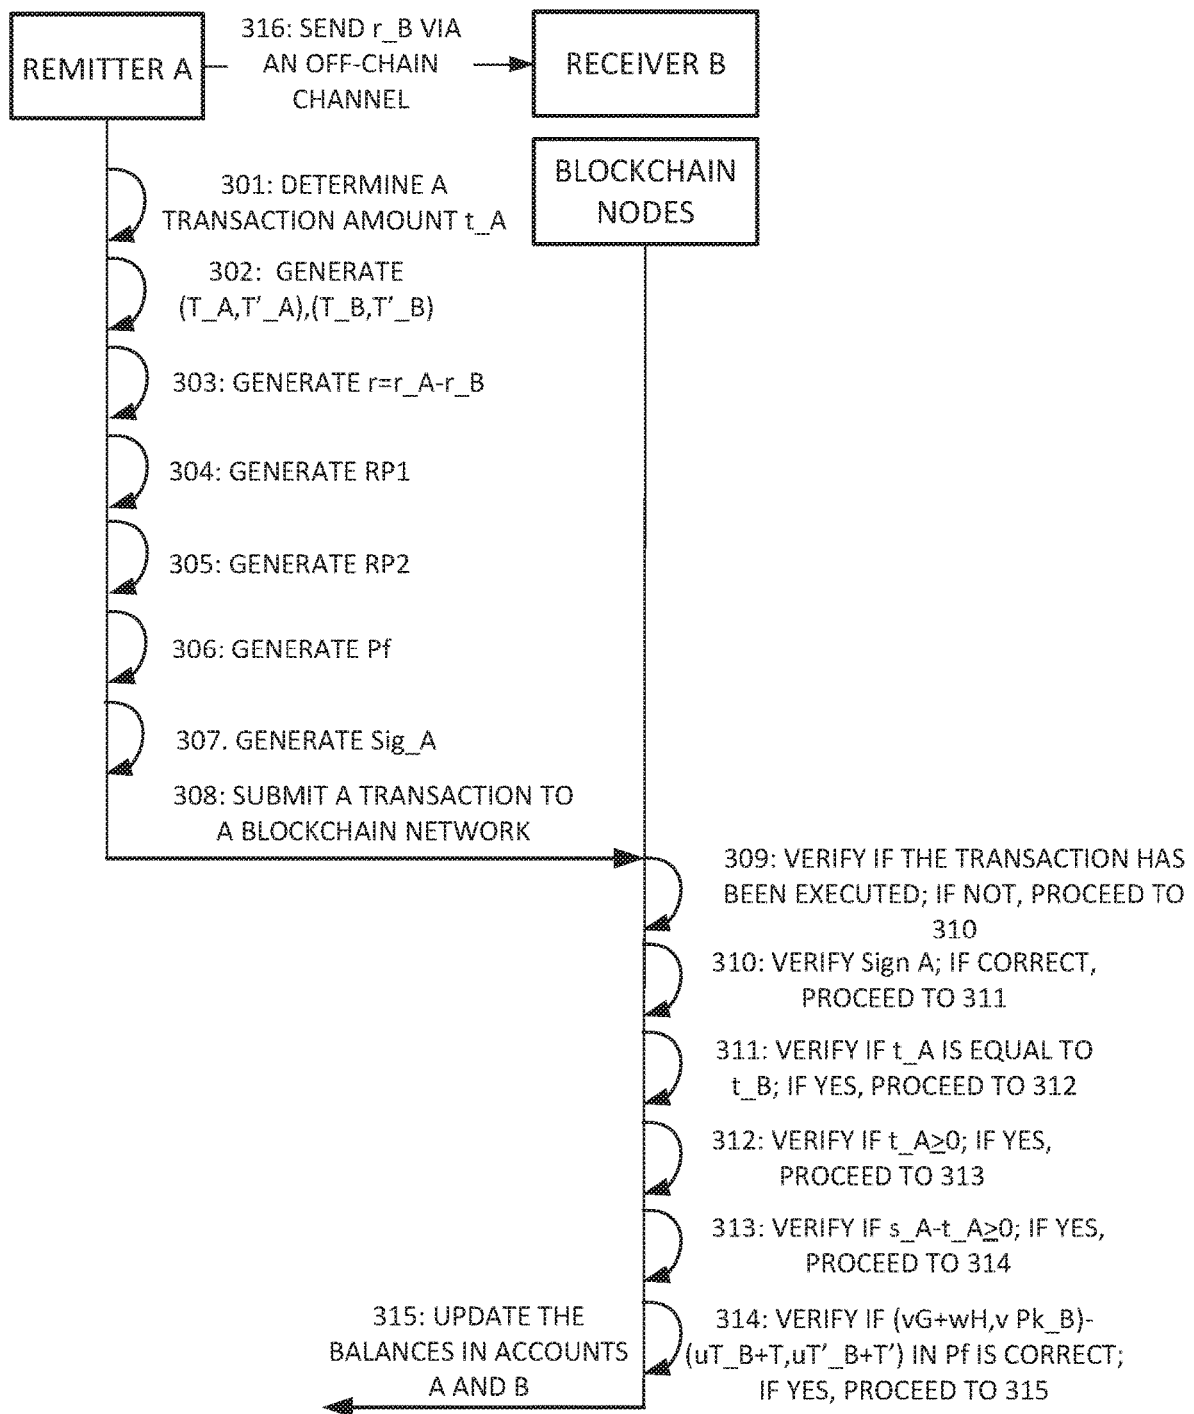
REMITTER A

316: SEND r_B VIA AN OFF-CHAIN CHANNEL

RECEIVER B

BLOCKCHAIN NODES

301: DETERMINE A TRANSACTION AMOUNT t_A

302: GENERATE (T_A,T'_A),(T_B,T'_B)

303: GENERATE r=r_A-r_B

304: GENERATE RP1

305: GENERATE RP2

306: GENERATE Pf

307. GENERATE Sig_A

308: SUBMIT A TRANSACTION TO A BLOCKCHAIN NETWORK

309: VERIFY IF THE TRANSACTION HAS BEEN EXECUTED; IF NOT, PROCEED TO 310

310: VERIFY Sign A; IF CORRECT, PROCEED TO 311

311: VERIFY IF t_A IS EQUAL TO t_B; IF YES, PROCEED TO 312

312: VERIFY IF t_A≥0; IF YES, PROCEED TO 313

313: VERIFY IF s_A-t_A≥0; IF YES, PROCEED TO 314

314: VERIFY IF (vG+wH,v Pk_B)-(uT_B+T,uT'_B+T') IN Pf IS CORRECT; IF YES, PROCEED TO 315

315: UPDATE THE BALANCES IN ACCOUNTS A AND B